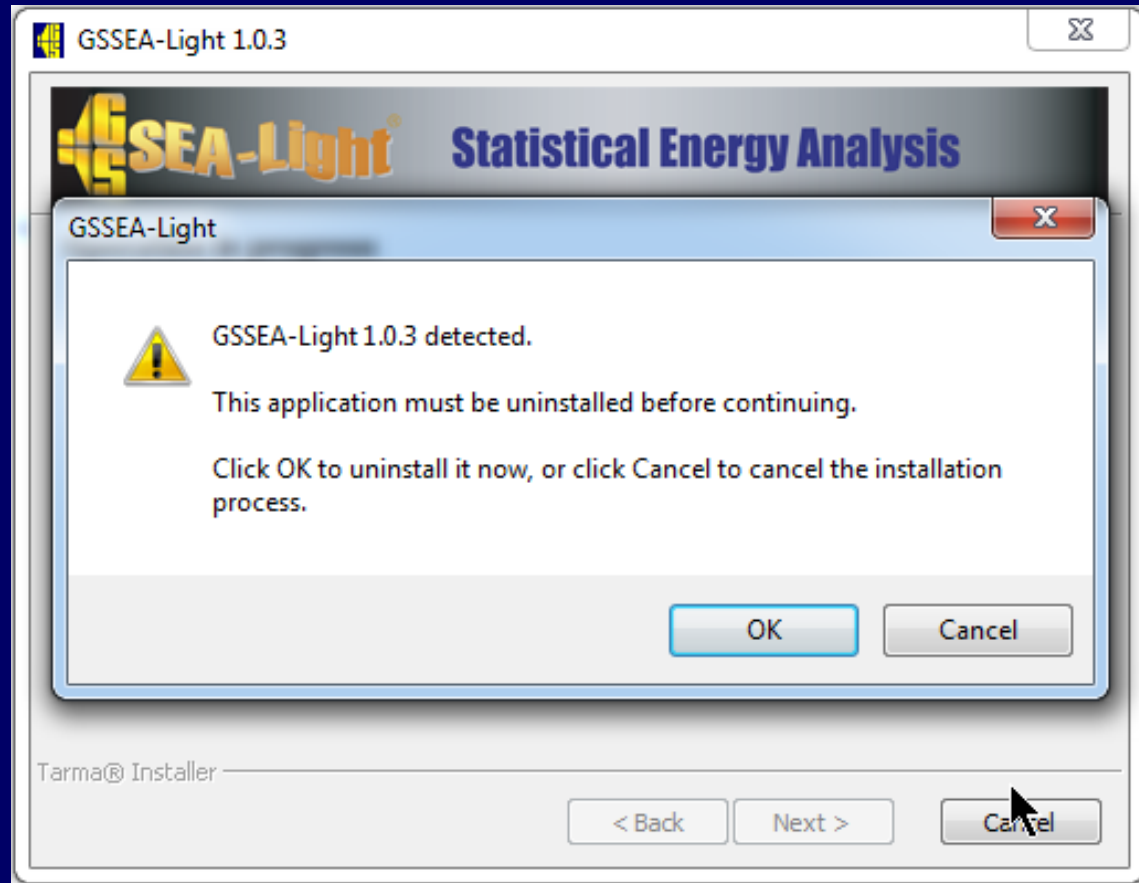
GSSEA-Light 1.0.3

GSSEA-Light® Statistical Energy Analysis

GSSEA-Light

GSSEA-Light 1.0.3 detected.

This application must be uninstalled before continuing.

Click OK to uninstall it now, or click Cancel to cancel the installation process.

OK

Cancel

Tarma® Installer

< Back

Next >

Cancel